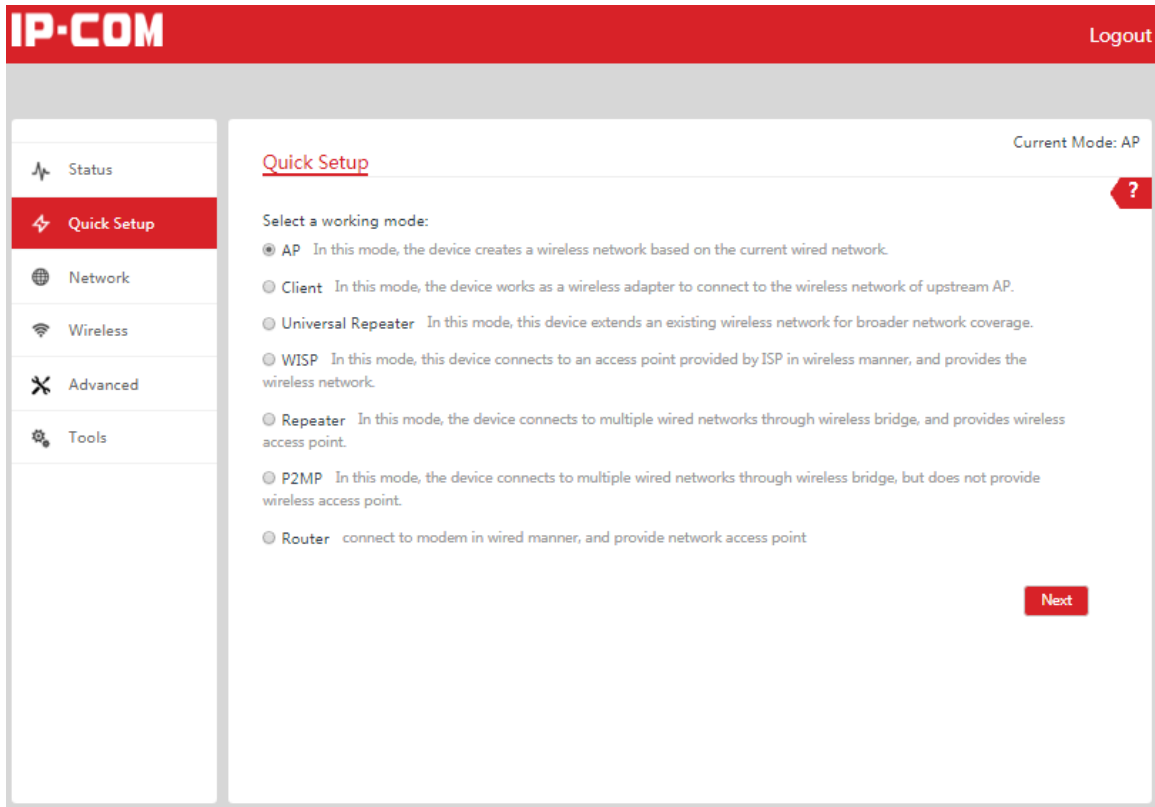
IP-COM

Logout

Status

Quick Setup

Network

Wireless

Advanced

Tools

Current Mode: AP

Quick Setup

?

Select a working mode:

AP In this mode, the device creates a wireless network based on the current wired network.

Client In this mode, the device works as a wireless adapter to connect to the wireless network of upstream AP.

Universal Repeater In this mode, this device extends an existing wireless network for broader network coverage.

WISP In this mode, this device connects to an access point provided by ISP in wireless manner, and provides the wireless network.

Repeater In this mode, the device connects to multiple wired networks through wireless bridge, and provides wireless access point.

P2MP In this mode, the device connects to multiple wired networks through wireless bridge, but does not provide wireless access point.

Router connect to modem in wired manner, and provide network access point

Next